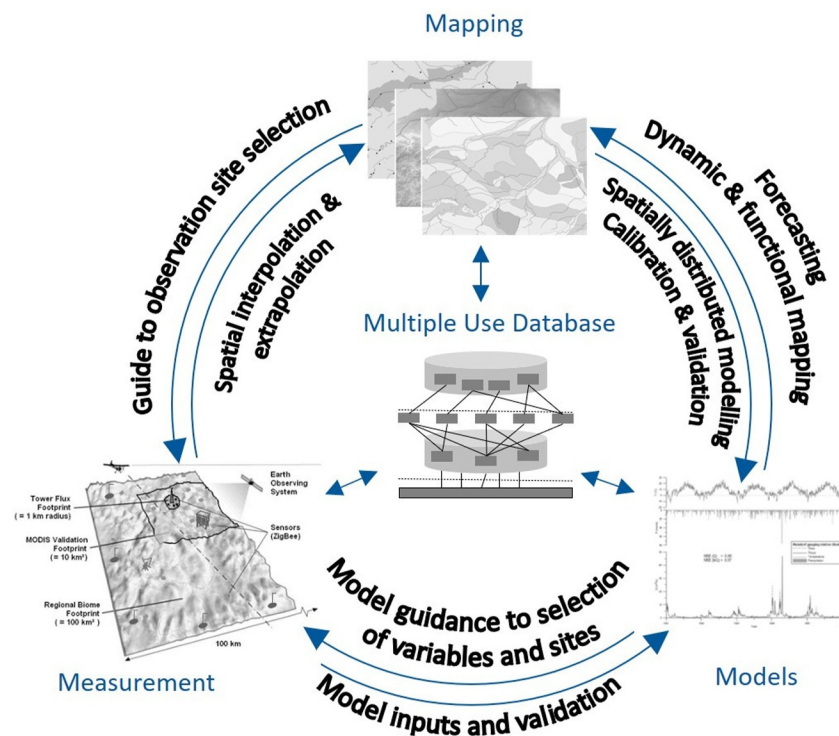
Mapping

Guide to observation site selection

Spatial interpolation & extrapolation

Forecasting

Dynamic & functional mapping

Spatially distributed modelling

Calibration & validation

Multiple Use Database

Earth Observing System

Tower Flux Footprint (≈ 1 km radius)

MODIS Validation Footprint (≈ 10 km²)

Sensors (ZigBee)

Regional Biome Footprint (≈ 100 km²)

100 km

Measurement

Model guidance to selection of variables and sites

Model inputs and validation

Models